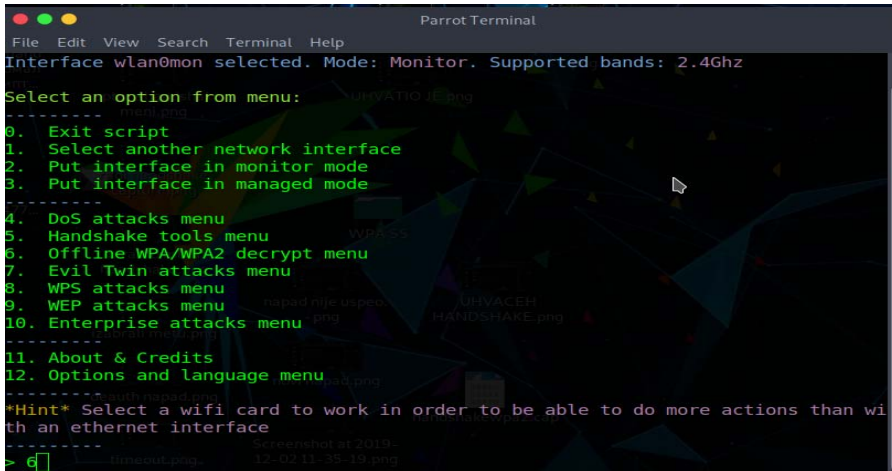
Parrot Terminal

File Edit View Search Terminal Help

Interface wlan0mon selected. Mode: Monitor. Supported bands: 2.4Ghz

Select an option from menu:
---------
0. Exit script
1. Select another network interface
2. Put interface in monitor mode
3. Put interface in managed mode
---------
4. DoS attacks menu
5. Handshake tools menu
6. Offline WPA/WPA2 decrypt menu
7. Evil Twin attacks menu
8. WPS attacks menu
9. WEP attacks menu
10. Enterprise attacks menu
---------
11. About & Credits
12. Options and language menu
---------
*Hint* Select a wifi card to work in order to be able to do more actions than with an ethernet interface
---------
> 6